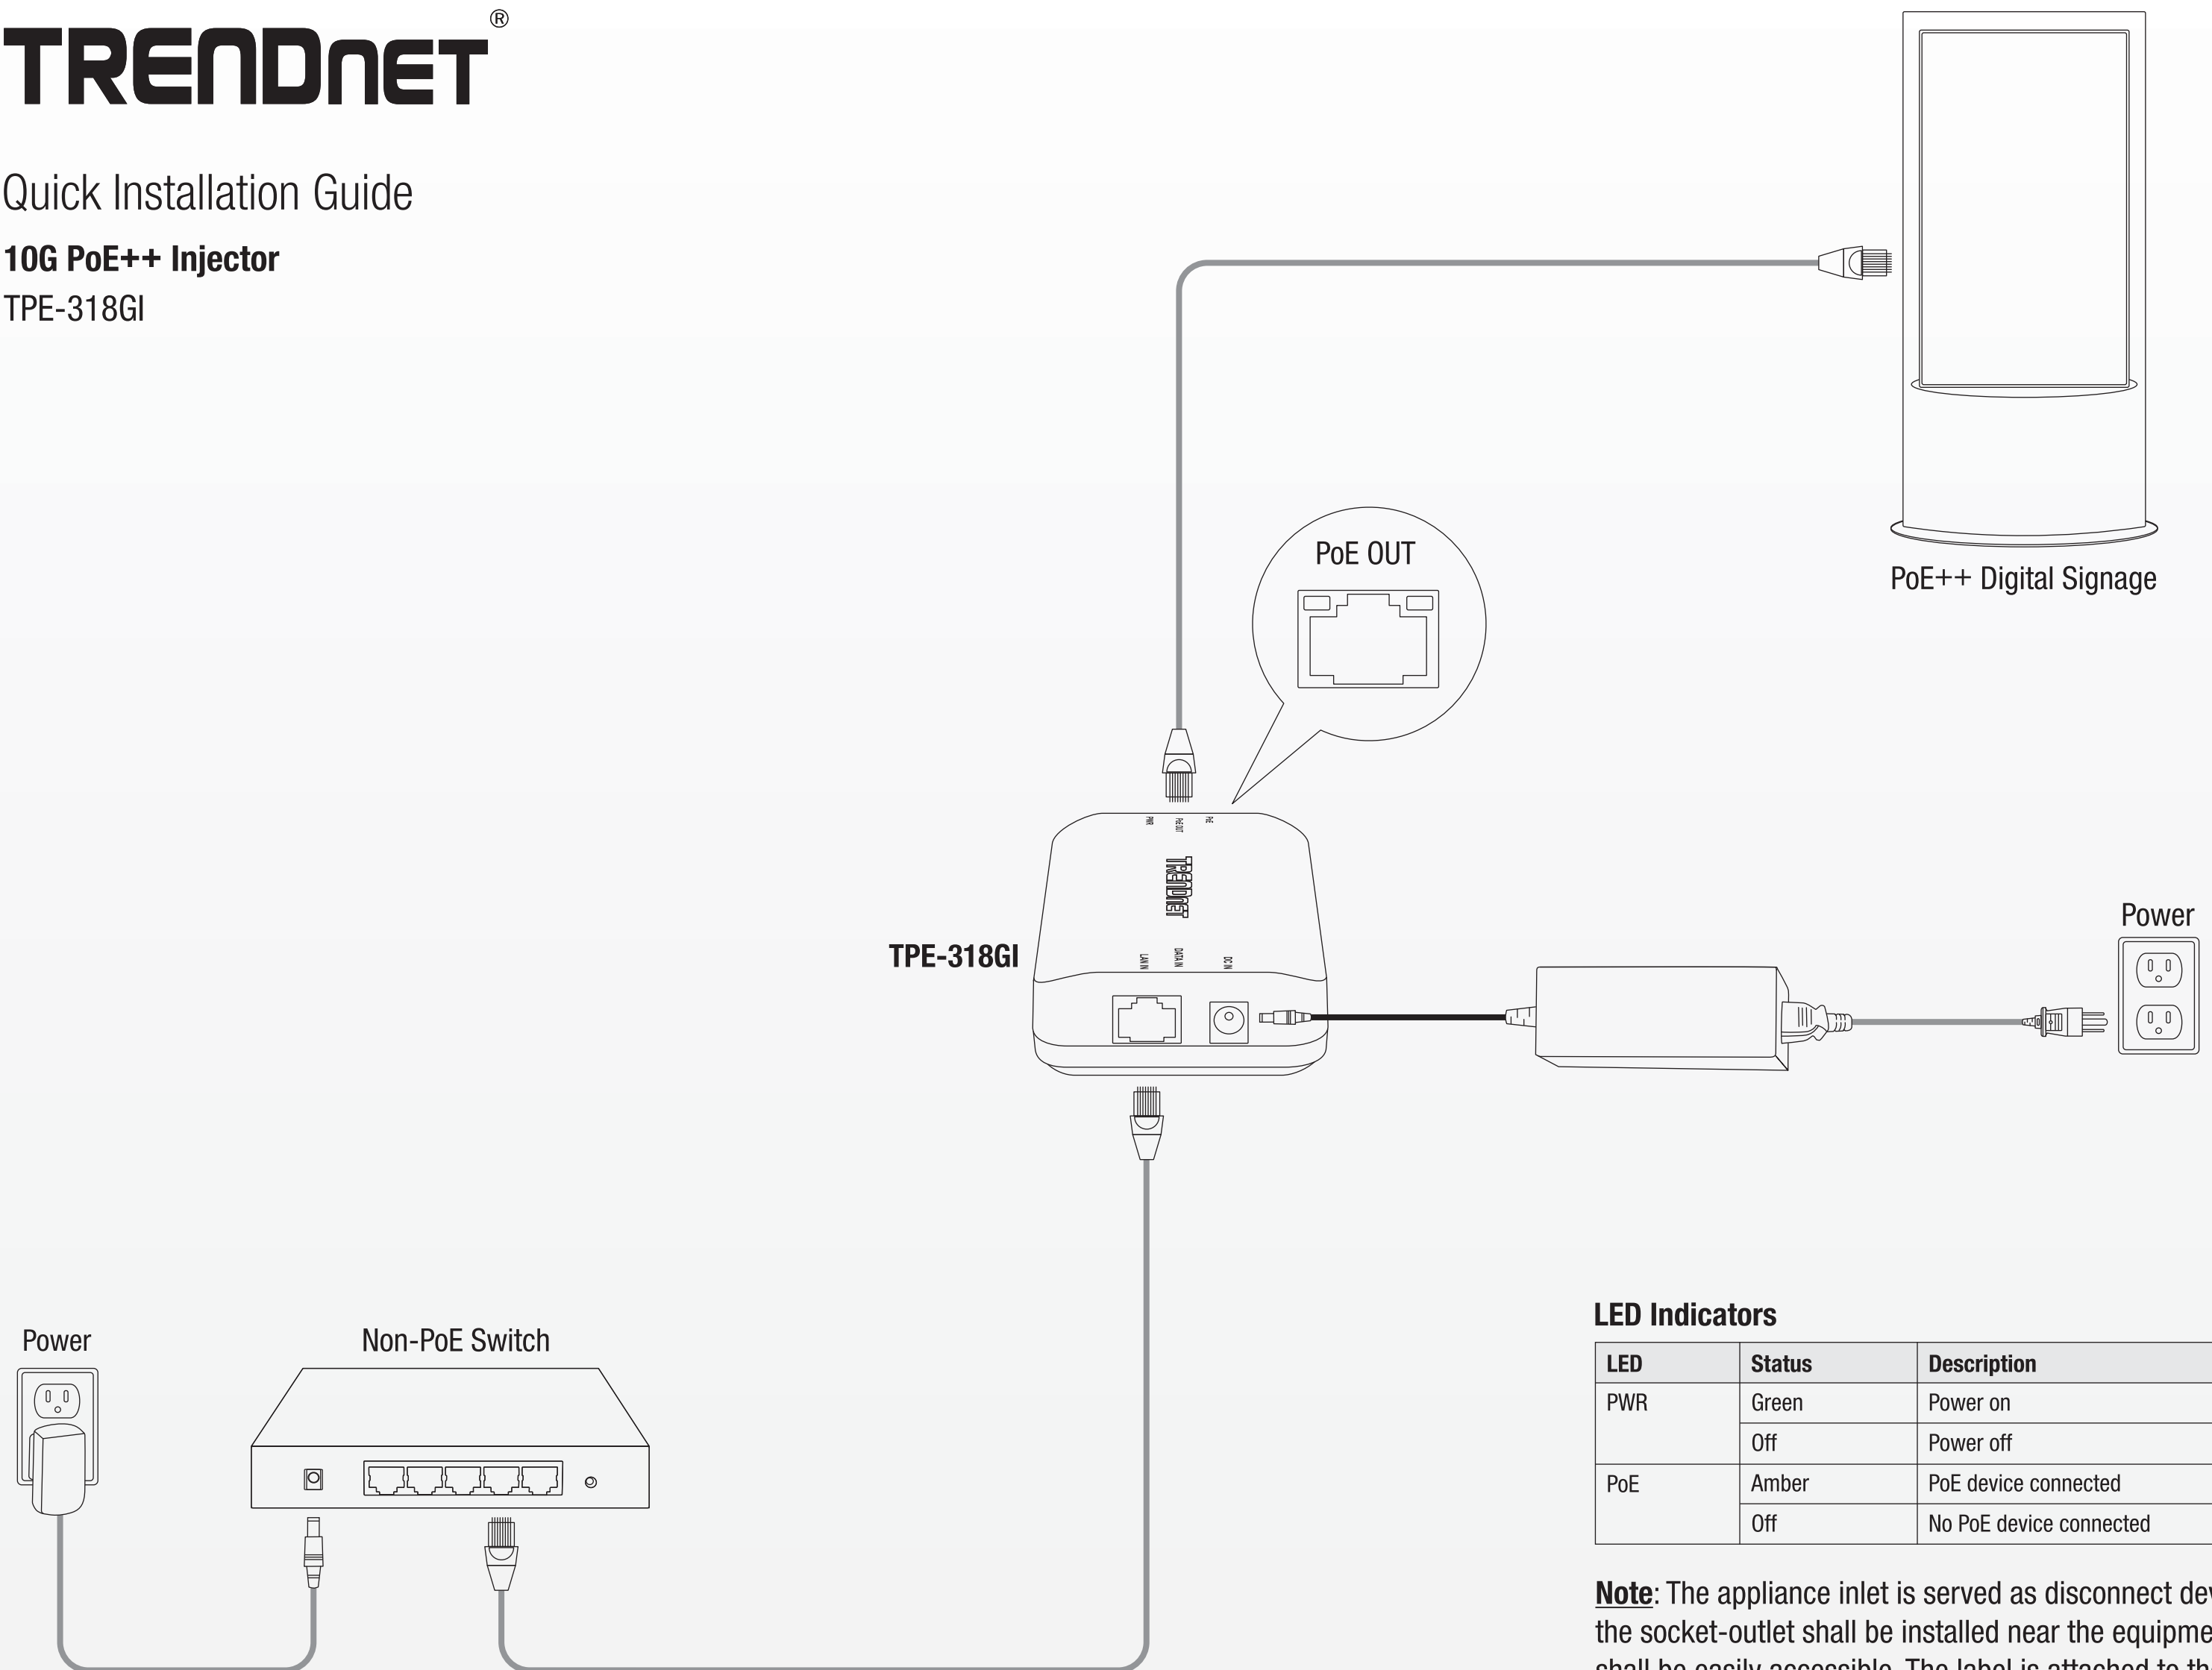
TRENDnET®

Quick Installation Guide

10G PoE++ Injector

TPE-318GI

PoE OUT

PoE++ Digital Signage

PWR PoE OUT PoE

TRENDnET

TPE-318GI

LAN IN DATA IN DC IN

Power

Power

Non-PoE Switch

LED Indicators

| LED | Status | Description |
|---|---|---|
| PWR | Green | Power on |
| | Off | Power off |
| PoE | Amber | PoE device connected |
| | Off | No PoE device connected |

Note: The appliance inlet is served as disconnect dev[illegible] the socket-outlet shall be installed near the equipme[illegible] shall be easily accessible. The label is attached to th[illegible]